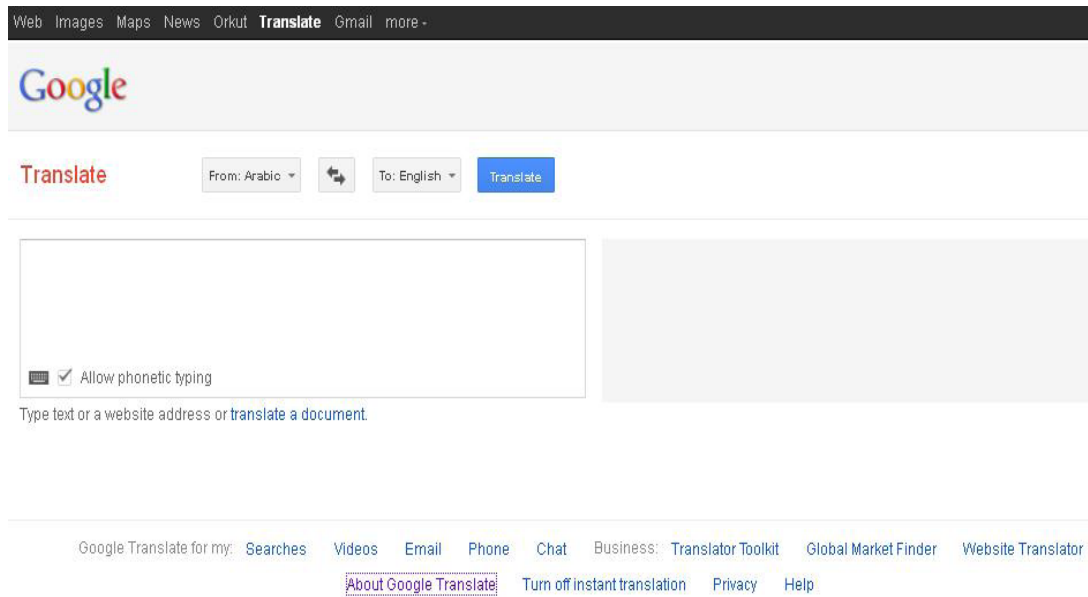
Web Images Maps News Orkut **Translate** Gmail more

Google

Translate

From: Arabic

To: English

Translate

Allow phonetic typing

Type text or a website address or translate a document.

Google Translate for my: Searches Videos Email Phone Chat Business: Translator Toolkit Global Market Finder Website Translator

About Google Translate Turn off instant translation Privacy Help